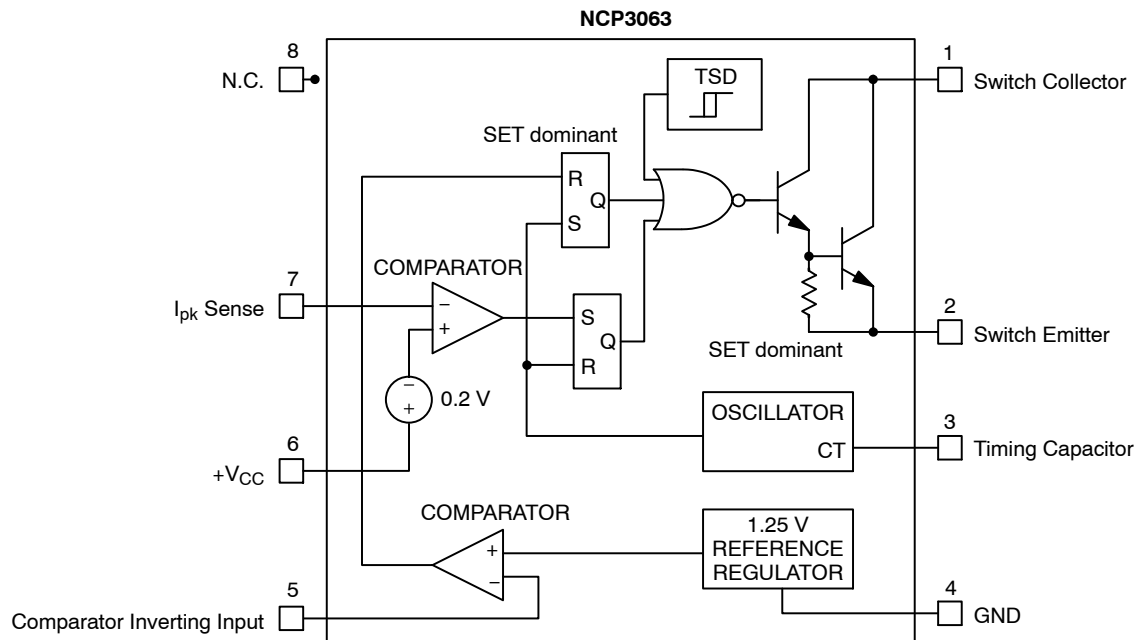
NCP3063

8
N.C.

1
Switch Collector

TSD

SET dominant

R
Q
S

COMPARATOR

7
$I_{pk}$ Sense

−
+

S
Q
R

2
Switch Emitter

SET dominant

−
+
0.2 V

OSCILLATOR
CT

3
Timing Capacitor

6
$+V_{CC}$

COMPARATOR

+
−

1.25 V
REFERENCE
REGULATOR

5
Comparator Inverting Input

4
GND